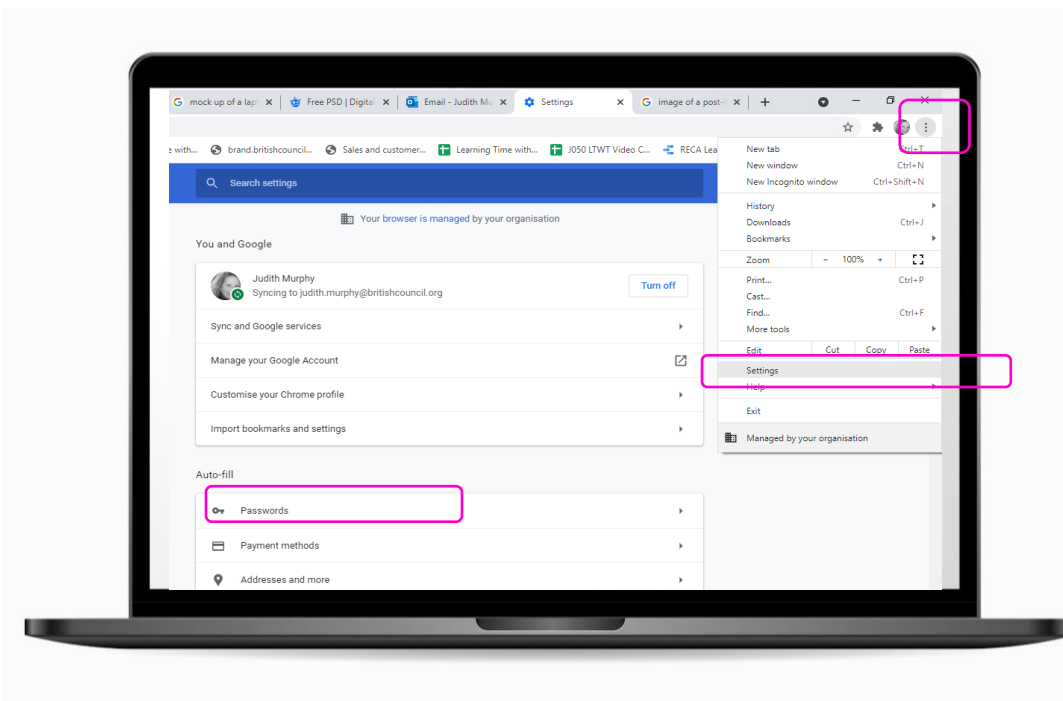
mock up of a lapt ×
Free PSD | Digital ×
Email - Judith Mu ×
Settings ×
image of a post-i ×
+

e with... brand.britishcouncil... Sales and customer... Learning Time with... J050 LTWT Video C... RECA Lea

Search settings

Your browser is managed by your organisation

You and Google

Judith Murphy
Syncing to judith.murphy@britishcouncil.org
Turn off

Sync and Google services

Manage your Google Account

Customise your Chrome profile

Import bookmarks and settings

Auto-fill

Passwords

Payment methods

Addresses and more

New tab Ctrl+T
New window Ctrl+N
New Incognito window Ctrl+Shift+N
History
Downloads Ctrl+J
Bookmarks
Zoom – 100% +
Print... Ctrl+P
Cast...
Find... Ctrl+F
More tools
Edit Cut Copy Paste
Settings
Help
Exit
Managed by your organisation